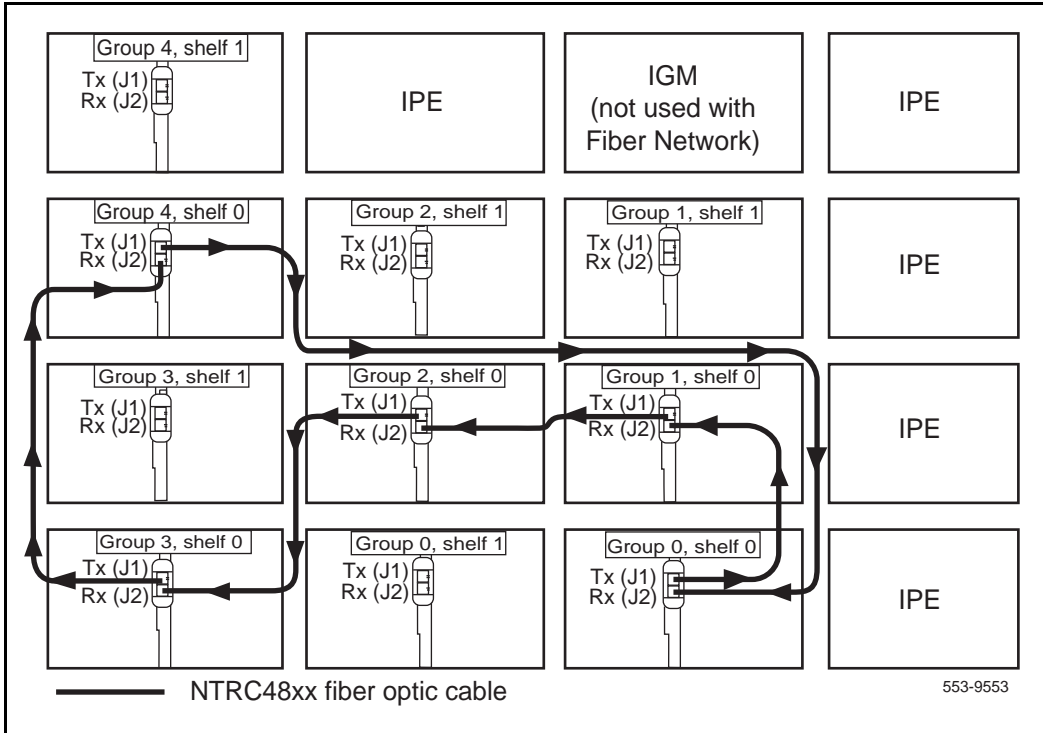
Group 4, shelf 1
Tx (J1)
Rx (J2)

IPE

IGM
(not used with
Fiber Network)

IPE

Group 4, shelf 0
Tx (J1)
Rx (J2)

Group 2, shelf 1
Tx (J1)
Rx (J2)

Group 1, shelf 1
Tx (J1)
Rx (J2)

IPE

Group 3, shelf 1
Tx (J1)
Rx (J2)

Group 2, shelf 0
Tx (J1)
Rx (J2)

Group 1, shelf 0
Tx (J1)
Rx (J2)

IPE

Group 3, shelf 0
Tx (J1)
Rx (J2)

Group 0, shelf 1
Tx (J1)
Rx (J2)

Group 0, shelf 0
Tx (J1)
Rx (J2)

IPE

NTRC48xx fiber optic cable

553-9553